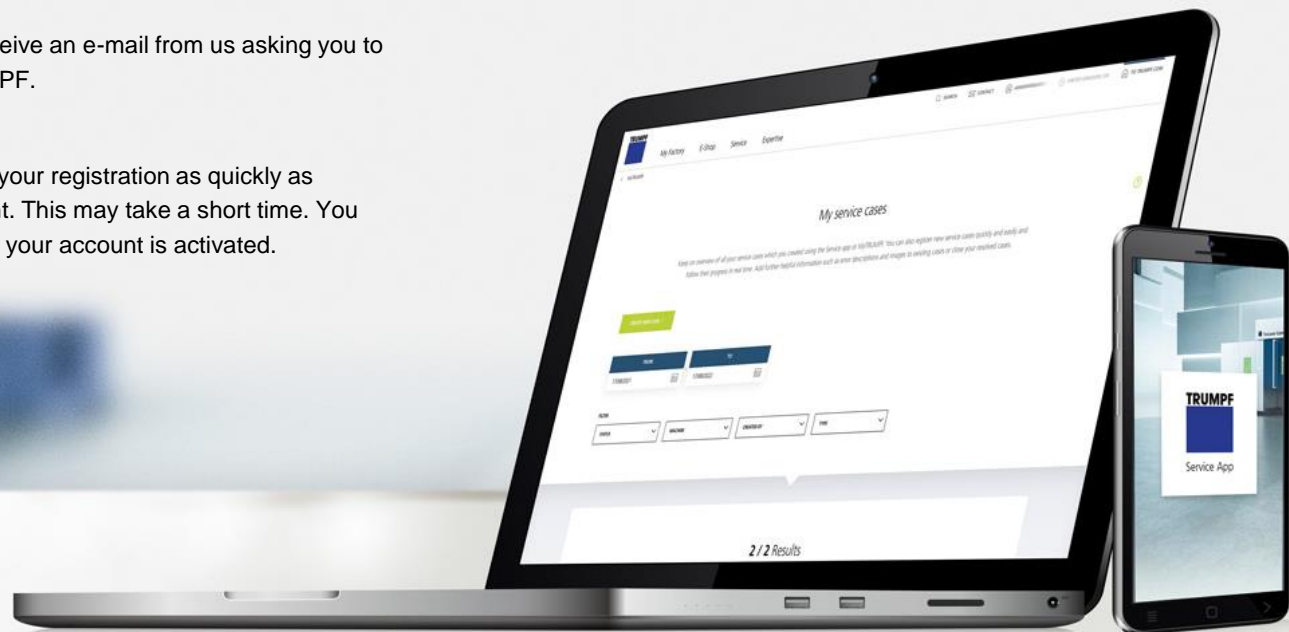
eive an e-mail from us asking you to
PF.

your registration as quickly as
t. This may take a short time. You
your account is activated.

TRUMPF

My Factory E-Shop Service Expertise

My service cases

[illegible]

FROM

TO

FILTER

TYPE

2 / 2 Results

TRUMPF

Service App